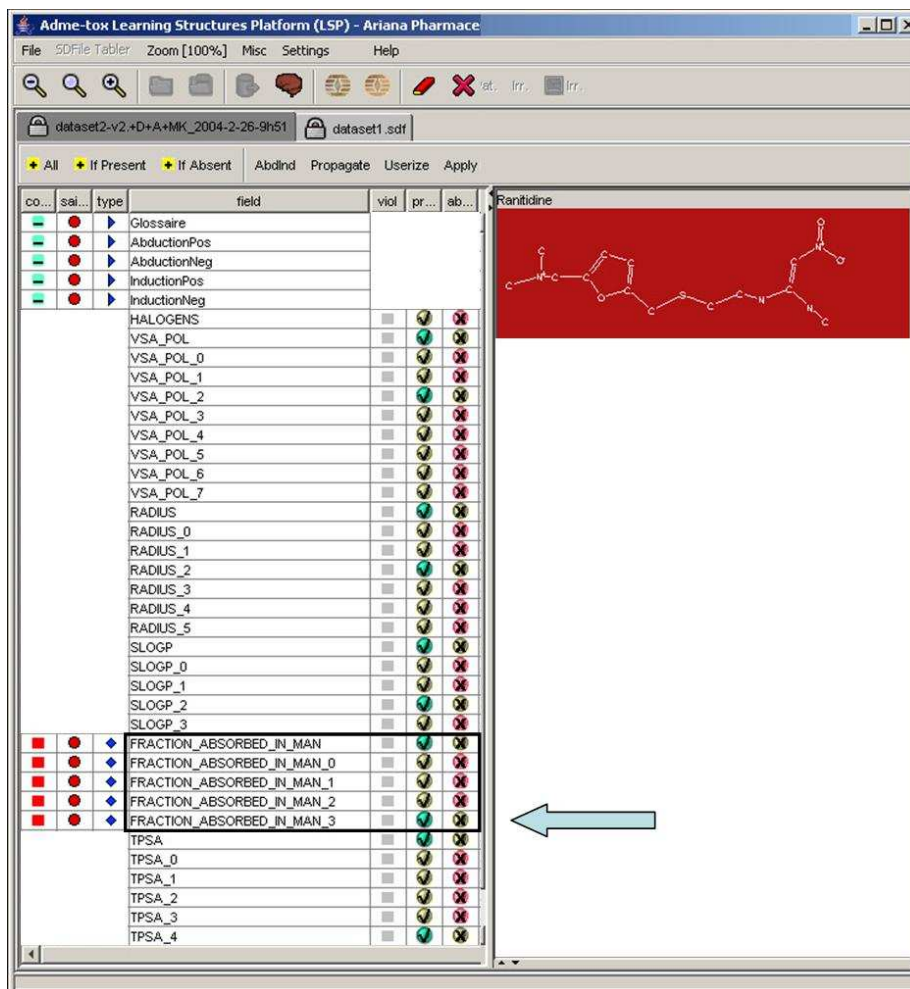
Adme-tox Learning Structures Platform (LSP) - Ariana Pharmace

File SDFile Tabler Zoom [100%] Misc Settings Help

at. Irr. Irr.

dataset2-v2.+D+A+MK_2004-2-26-9h51 dataset1.sdf

All If Present If Absent AbdInd Propagate Userize Apply

| co... | sai... | type | field | viol | pr... | ab... |
|---|---|---|---|---|---|---|
| | | | Glossaire | | | |
| | | | AbductionPos | | | |
| | | | AbductionNeg | | | |
| | | | InductionPos | | | |
| | | | InductionNeg | | | |
| | | | HALOGENS | | | |
| | | | VSA_POL | | | |
| | | | VSA_POL_0 | | | |
| | | | VSA_POL_1 | | | |
| | | | VSA_POL_2 | | | |
| | | | VSA_POL_3 | | | |
| | | | VSA_POL_4 | | | |
| | | | VSA_POL_5 | | | |
| | | | VSA_POL_6 | | | |
| | | | VSA_POL_7 | | | |
| | | | RADIUS | | | |
| | | | RADIUS_0 | | | |
| | | | RADIUS_1 | | | |
| | | | RADIUS_2 | | | |
| | | | RADIUS_3 | | | |
| | | | RADIUS_4 | | | |
| | | | RADIUS_5 | | | |
| | | | SLOGP | | | |
| | | | SLOGP_0 | | | |
| | | | SLOGP_1 | | | |
| | | | SLOGP_2 | | | |
| | | | SLOGP_3 | | | |
| | | | FRACTION_ABSORBED_IN_MAN | | | |
| | | | FRACTION_ABSORBED_IN_MAN_0 | | | |
| | | | FRACTION_ABSORBED_IN_MAN_1 | | | |
| | | | FRACTION_ABSORBED_IN_MAN_2 | | | |
| | | | FRACTION_ABSORBED_IN_MAN_3 | | | |
| | | | TPSA | | | |
| | | | TPSA_0 | | | |
| | | | TPSA_1 | | | |
| | | | TPSA_2 | | | |
| | | | TPSA_3 | | | |
| | | | TPSA_4 | | | |

Ranitidine

C N C C O C S C C N C N O O N C